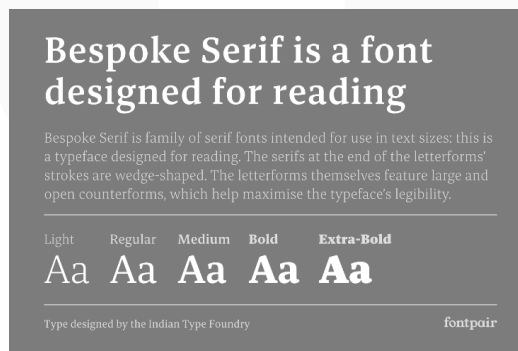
Bespoke Serif is a font designed for reading

Bespoke Serif is family of serif fonts intended for use in text sizes: this is a typeface designed for reading. The serifs at the end of the letterforms' strokes are wedge-shaped. The letterforms themselves feature large and open counterforms, which help maximise the typeface's legibility.

| Light | Regular | Medium | Bold | Extra-Bold |
|---|---|---|---|---|
| Aa | Aa | Aa | Aa | Aa |

Type designed by the Indian Type Foundry

fontpair